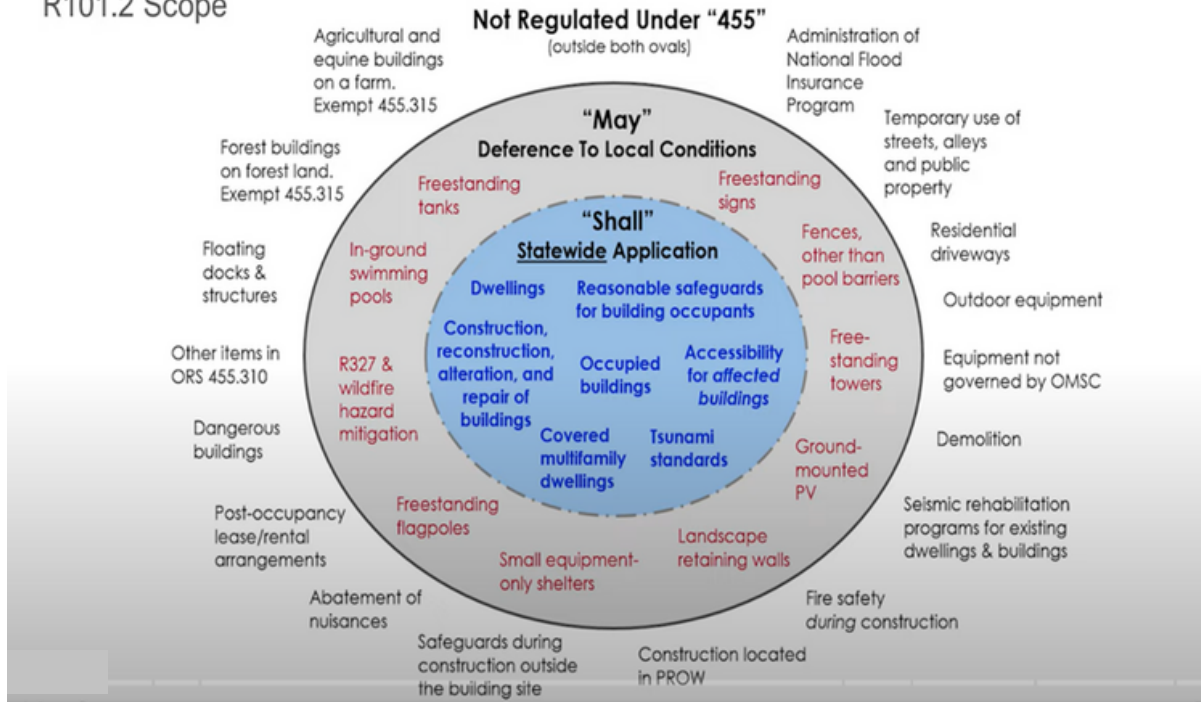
R101.2 Scope

Not Regulated Under "455"
(outside both ovals)

Agricultural and equine buildings on a farm. Exempt 455.315

Administration of National Flood Insurance Program

Temporary use of streets, alleys and public property

Forest buildings on forest land. Exempt 455.315

Residential driveways

Floating docks & structures

Outdoor equipment

Other items in ORS 455.310

Equipment not governed by OMSC

Dangerous buildings

Demolition

Post-occupancy lease/rental arrangements

Seismic rehabilitation programs for existing dwellings & buildings

Abatement of nuisances

Fire safety *during* construction

Safeguards during construction outside the building site

Construction located in PROW

"May"
Deference To Local Conditions

Freestanding tanks

Freestanding signs

In-ground swimming pools

Fences, other than pool barriers

Free-standing towers

R327 & wildfire hazard mitigation

Ground-mounted PV

Freestanding flagpoles

Landscape retaining walls

Small equipment-only shelters

"Shall"
Statewide Application

Dwellings

Reasonable safeguards for building occupants

Construction, reconstruction, alteration, and repair of buildings

Occupied buildings

Accessibility for *affected buildings*

Covered multifamily dwellings

Tsunami standards